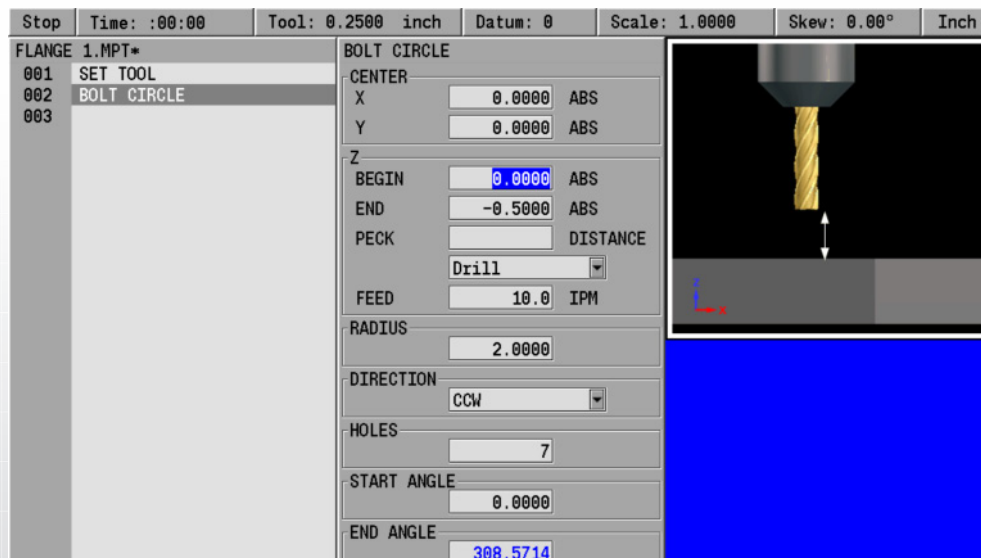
Stop | Time: :00:00 | Tool: 0.2500 inch | Datum: 0 | Scale: 1.0000 | Skew: 0.00° | Inch

FLANGE 1.MPT*
001 SET TOOL
002 BOLT CIRCLE
003

BOLT CIRCLE
CENTER
X 0.0000 ABS
Y 0.0000 ABS
Z
BEGIN 0.0000 ABS
END -0.5000 ABS
PECK DISTANCE
Drill
FEED 10.0 IPM
RADIUS
2.0000
DIRECTION
CCW
HOLES
7
START ANGLE
0.0000
END ANGLE
308.5714

Z
X